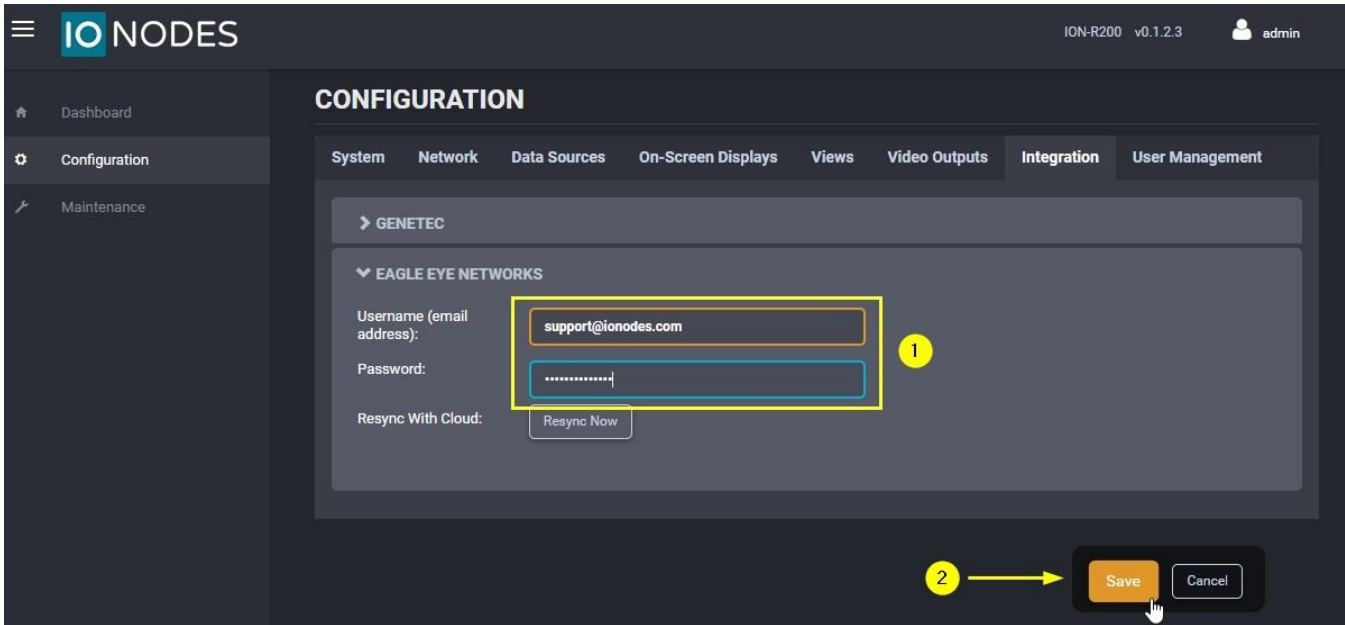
IO NODES

ION-R200 v0.1.2.3 admin

Dashboard
Configuration
Maintenance

CONFIGURATION

System Network Data Sources On-Screen Displays Views Video Outputs Integration User Management

> GENETEC

EAGLE EYE NETWORKS

Username (email address): support@ionodes.com

Password: ••••••••••••••

1

Resync With Cloud: Resync Now

2

Save Cancel